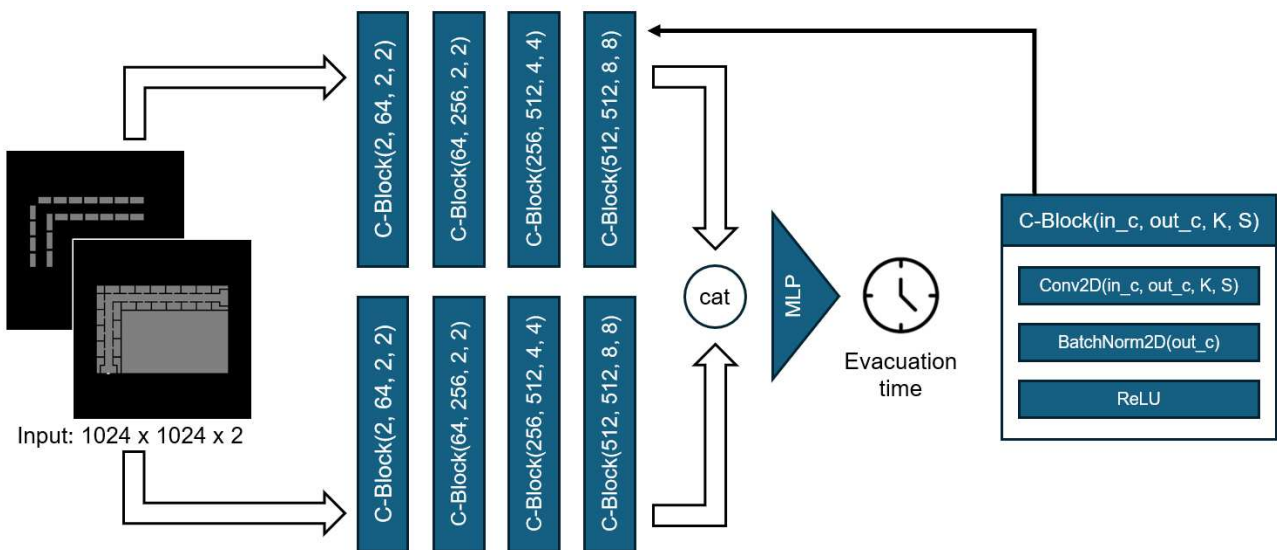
C-Block(2, 64, 2, 2)

C-Block(64, 256, 2, 2)

C-Block(256, 512, 4, 4)

C-Block(512, 512, 8, 8)

Input: 1024 x 1024 x 2

C-Block(2, 64, 2, 2)

C-Block(64, 256, 2, 2)

C-Block(256, 512, 4, 4)

C-Block(512, 512, 8, 8)

cat

MLP

Evacuation time

C-Block(in_c, out_c, K, S)

Conv2D(in_c, out_c, K, S)

BatchNorm2D(out_c)

ReLU